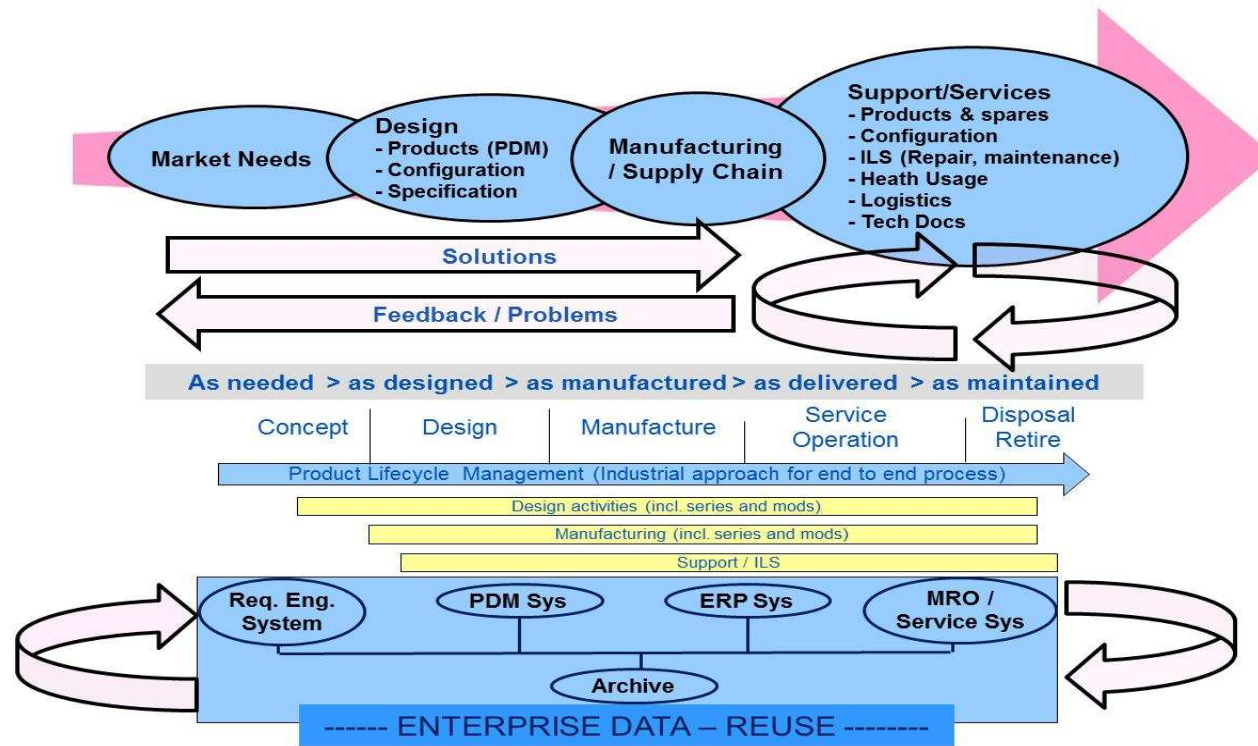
Market Needs

Design
- Products (PDM)
- Configuration
- Specification

Manufacturing / Supply Chain

Support/Services
- Products & spares
- Configuration
- ILS (Repair, maintenance)
- Heath Usage
- Logistics
- Tech Docs

Solutions

Feedback / Problems

As needed > as designed > as manufactured > as delivered > as maintained

Concept | Design | Manufacture | Service Operation | Disposal Retire

Product Lifecycle Management (Industrial approach for end to end process)

Design activities (incl. series and mods)

Manufacturing (incl. series and mods)

Support / ILS

Req. Eng. System

PDM Sys

ERP Sys

MRO / Service Sys

Archive

------ ENTERPRISE DATA – REUSE --------